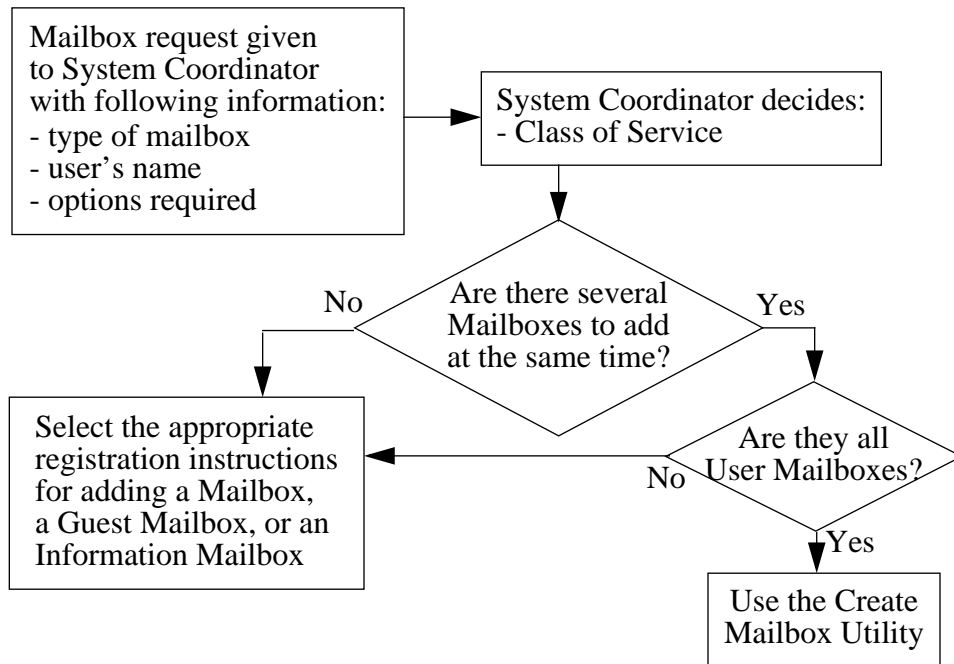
Mailbox request given to System Coordinator with following information:
- type of mailbox
- user’s name
- options required

System Coordinator decides:
- Class of Service

Are there several Mailboxes to add at the same time?

No

Yes

Select the appropriate registration instructions for adding a Mailbox, a Guest Mailbox, or an Information Mailbox

Are they all User Mailboxes?

No

Yes

Use the Create Mailbox Utility